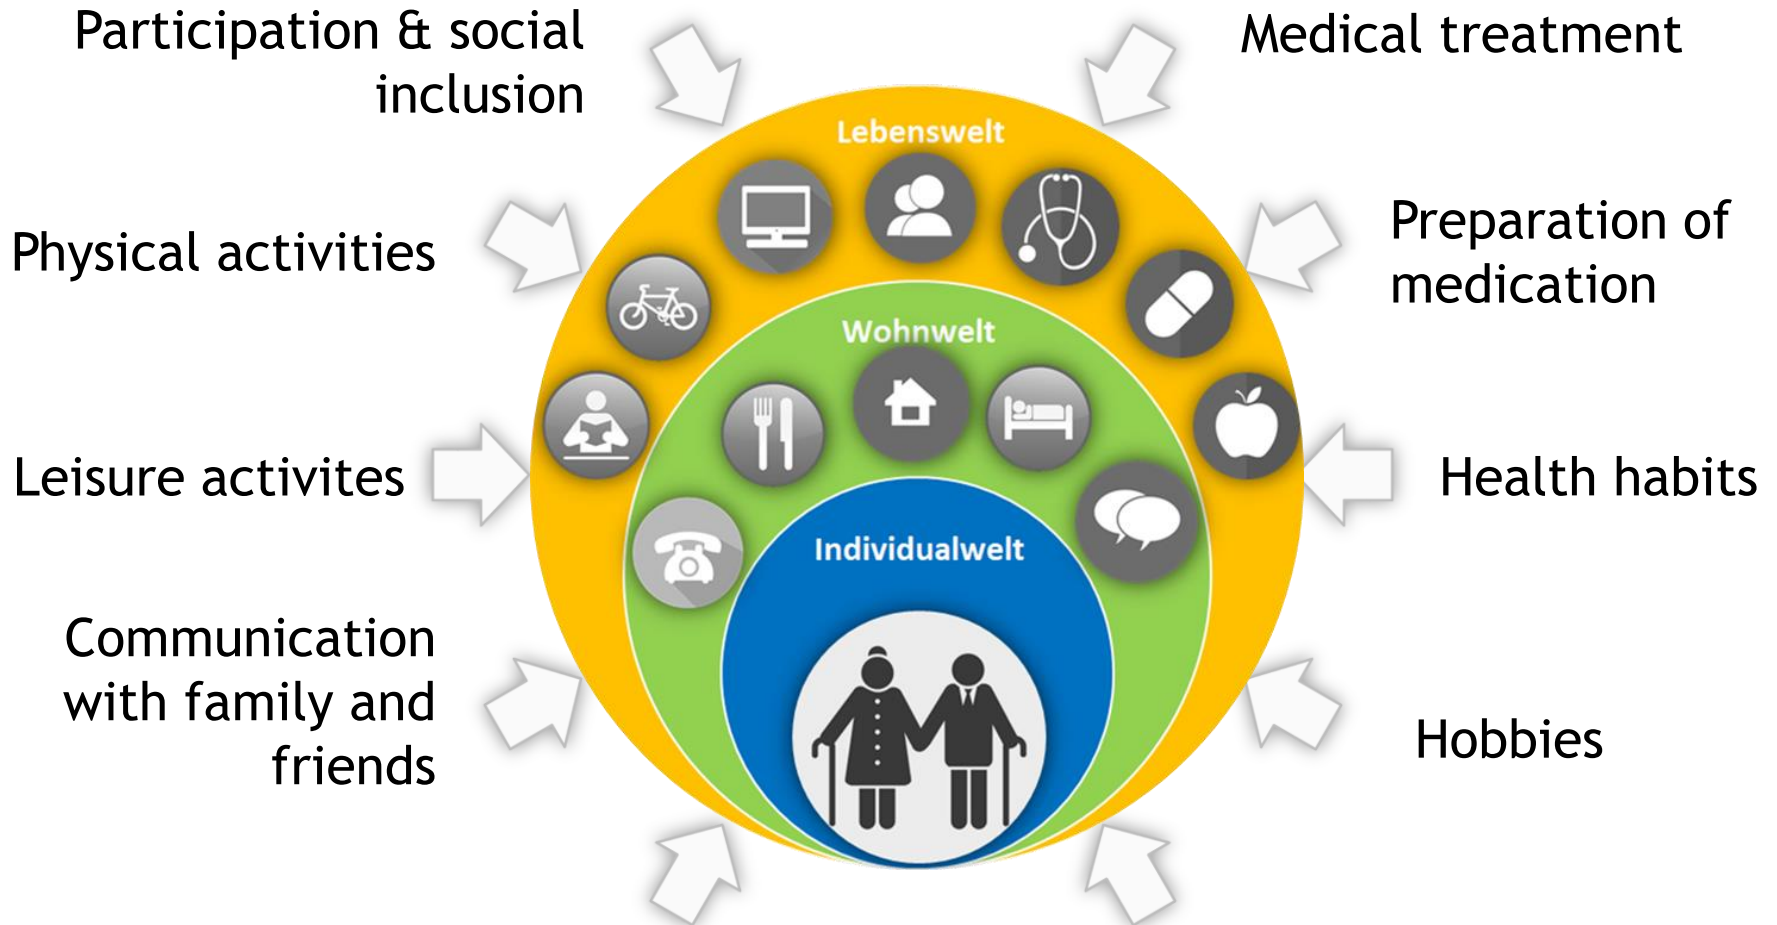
Participation & social inclusion

Medical treatment

Lebenswelt

Physical activities

Preparation of medication

Wohnwelt

Leisure activites

Health habits

Individualwelt

Communication with family and friends

Hobbies